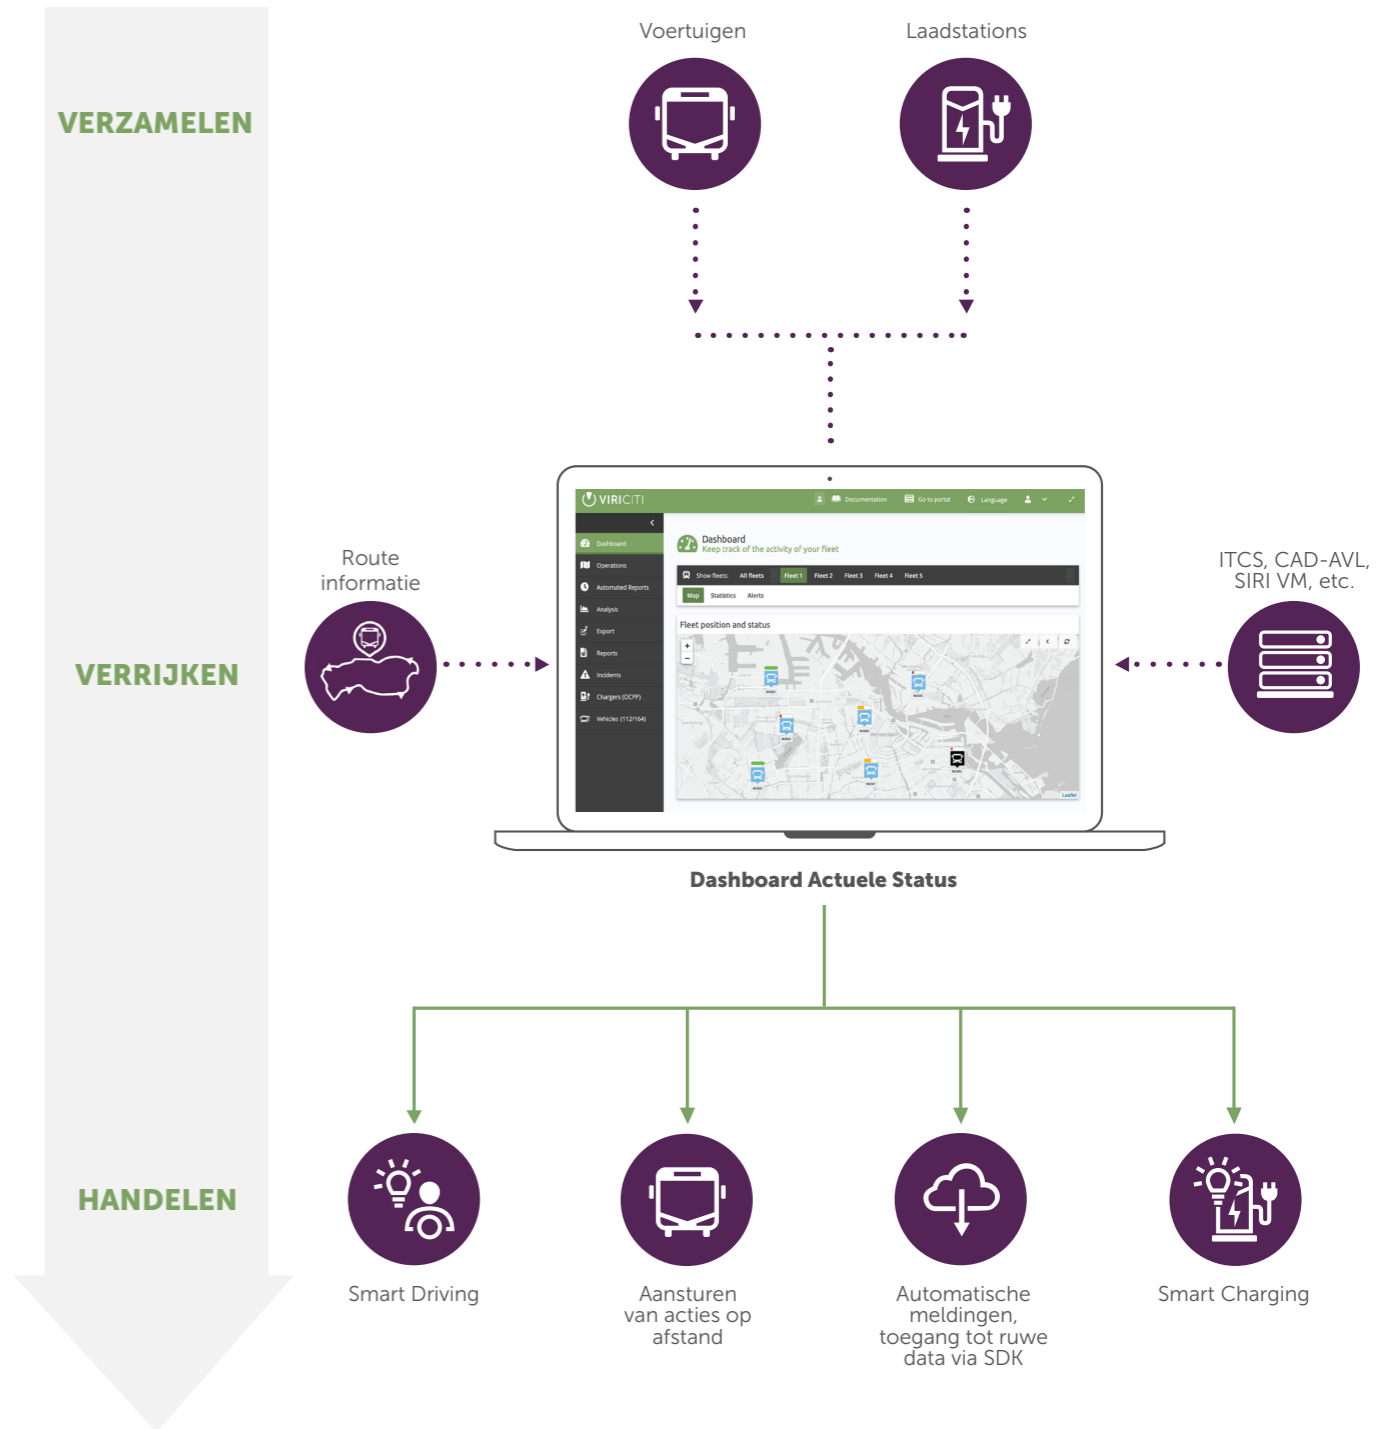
VERZAMELEN

Voertuigen

Laadstations

VERRIJKEN

Route informatie

ITCS, CAD-AVL, SIRI VM, etc.

VIRICITI

Documentation

Go to portal

Language

Dashboard

Operations

Automated Reports

Analysis

Export

Reports

Incidents

Chargers (OCPP)

Vehicles (112/164)

Dashboard
Keep track of the activity of your fleet

Show fleets: All fleets Fleet 1 Fleet 2 Fleet 3 Fleet 4 Fleet 5

Map Statistics Alerts

Fleet position and status

Leaflet

Dashboard Actuele Status

HANDELEN

Smart Driving

Aansturen van acties op afstand

Automatische meldingen, toegang tot ruwe data via SDK

Smart Charging